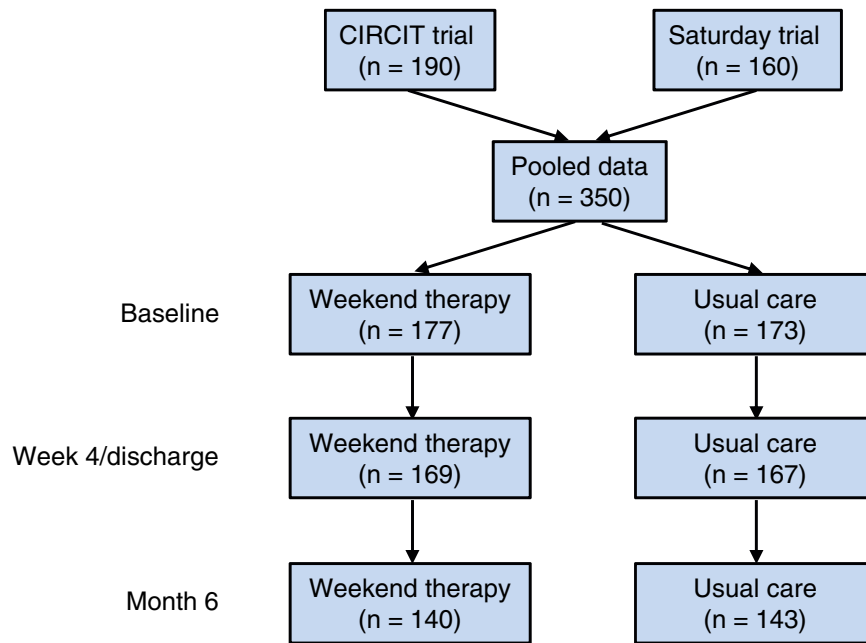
CIRCIT trial
(n = 190)

Saturday trial
(n = 160)

Pooled data
(n = 350)

Baseline

Weekend therapy
(n = 177)

Usual care
(n = 173)

Week 4/discharge

Weekend therapy
(n = 169)

Usual care
(n = 167)

Month 6

Weekend therapy
(n = 140)

Usual care
(n = 143)